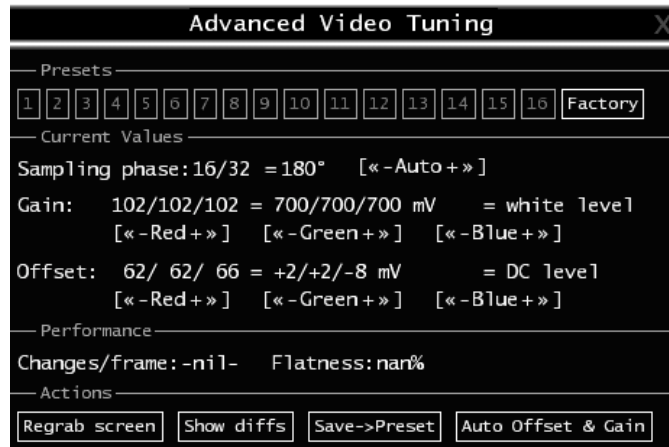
Advanced Video Tuning

Presets

1 2 3 4 5 6 7 8 9 10 11 12 13 14 15 16 Factory

Current Values

Sampling phase: 16/32 = 180° [«-Auto+»]

Gain: 102/102/102 = 700/700/700 mV = white level
[«-Red+»] [«-Green+»] [«-Blue+»]

Offset: 62/ 62/ 66 = +2/+2/-8 mV = DC level
[«-Red+»] [«-Green+»] [«-Blue+»]

Performance

Changes/frame: -nil- Flatness: nan%

Actions

Regrab screen | Show diffs | Save->Preset | Auto Offset & Gain